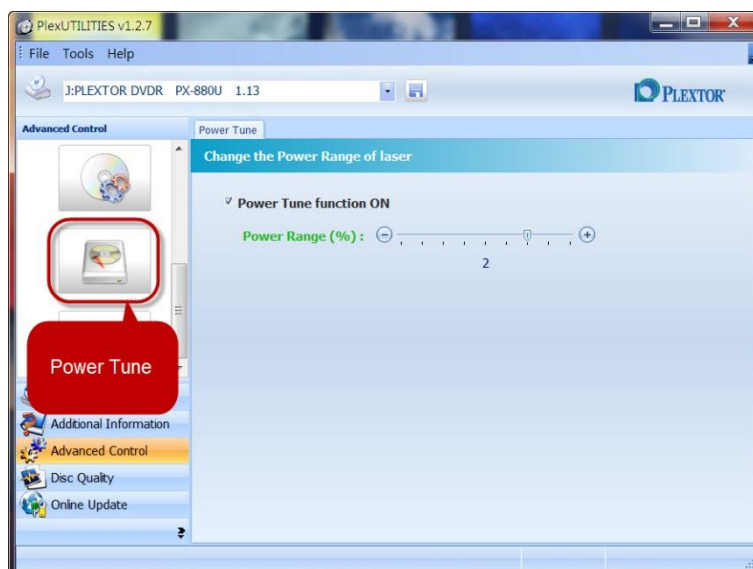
PlexUTILITIES v1.2.7

File Tools Help

J:PLEXTOR DVDR PX-880U 1.13

PLEXTOR

Advanced Control

Power Tune

Change the Power Range of laser

Power Tune function ON

Power Range (%) :

2

Power Tune

Additional Information

Advanced Control

Disc Quality

Online Update